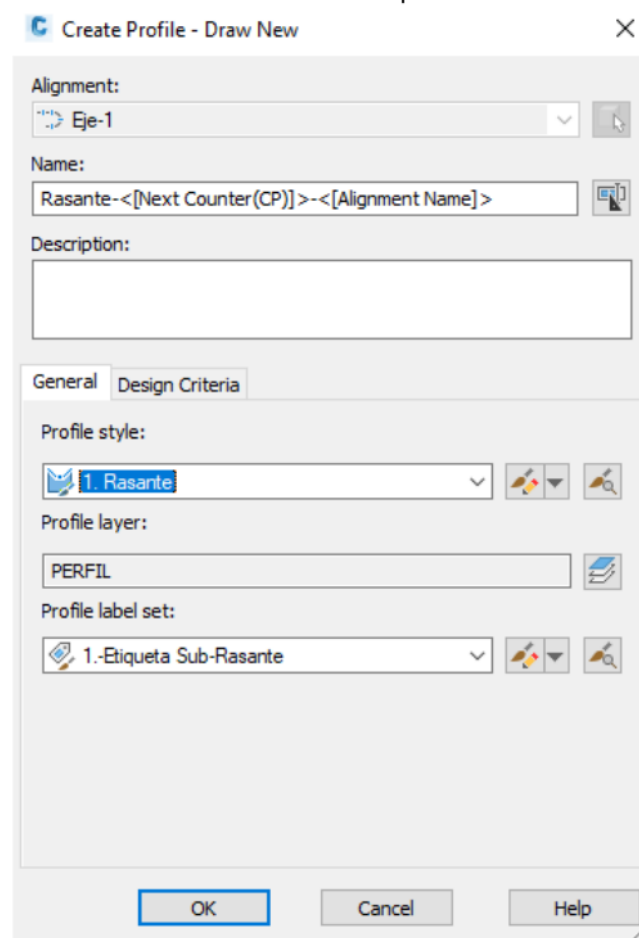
Create Profile - Draw New

Alignment:

Eje-1

Name:

Rasante-<[Next Counter(CP)]>-<[Alignment Name]>

Description:

General

Design Criteria

Profile style:

1. Rasante

Profile layer:

PERFIL

Profile label set:

1.-Etiqueta Sub-Rasante

OK

Cancel

Help